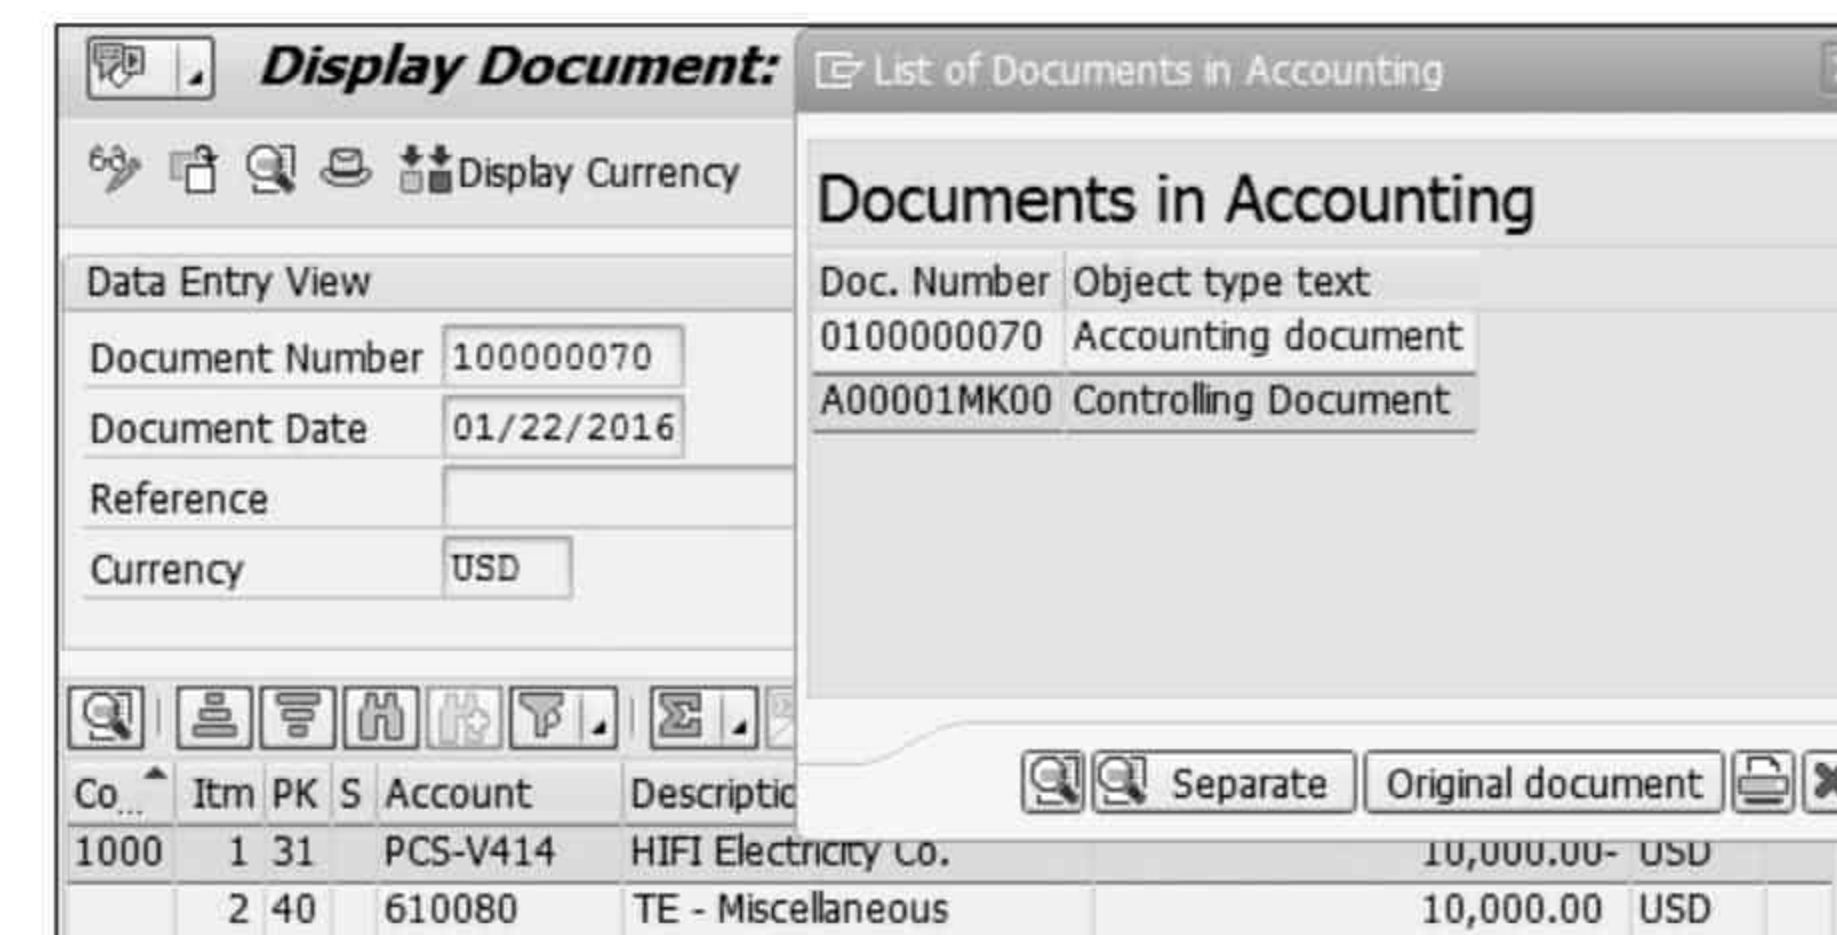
Display Document:

Display Currency

Data Entry View

Document Number 100000070

Document Date 01/22/2016

Reference

Currency USD

List of Documents in Accounting

Documents in Accounting

| Doc. Number | Object type text |
|---|---|
| 0100000070 | Accounting document |
| A00001MK00 | Controlling Document |

Separate Original document

| Co... | Itm | PK | S | Account | Descriptio | | |
|---|---|---|---|---|---|---|---|
| 1000 | 1 | 31 | | PCS-V414 | HIFI Electricity Co. | 10,000.00- | USD |
| | 2 | 40 | | 610080 | TE - Miscellaneous | 10,000.00 | USD |